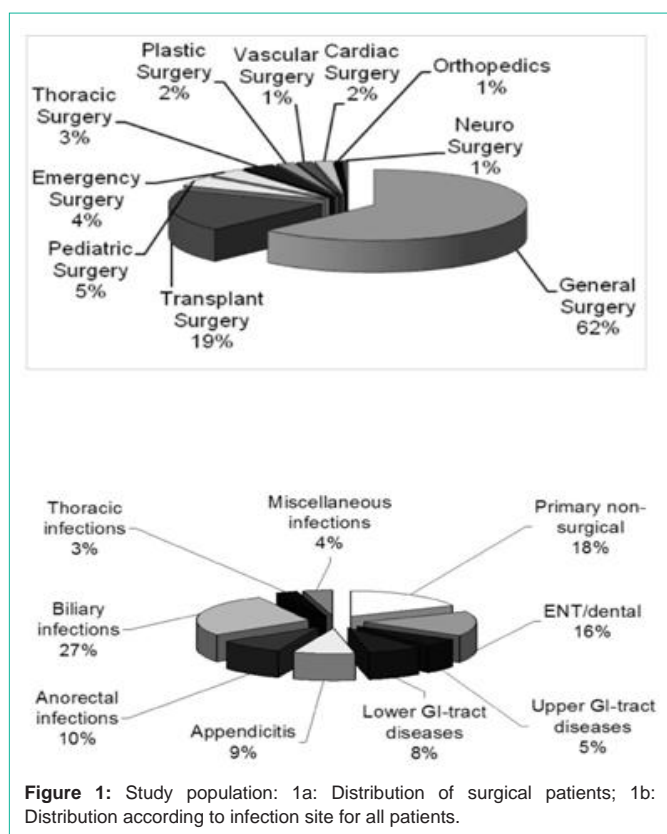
Plastic Surgery 2%

Vascular Surgery 1%

Cardiac Surgery 2%

Orthopedics 1%

Thoracic Surgery 3%

Neuro Surgery 1%

Emergency Surgery 4%

Pediatric Surgery 5%

Transplant Surgery 19%

General Surgery 62%

Thoracic infections 3%

Miscellaneous infections 4%

Primary non-surgical 18%

Biliary infections 27%

ENT/dental 16%

Anorectal infections 10%

Appendicitis 9%

Lower GI-tract diseases 8%

Upper GI-tract diseases 5%

**Figure 1:** Study population: 1a: Distribution of surgical patients; 1b: Distribution according to infection site for all patients.